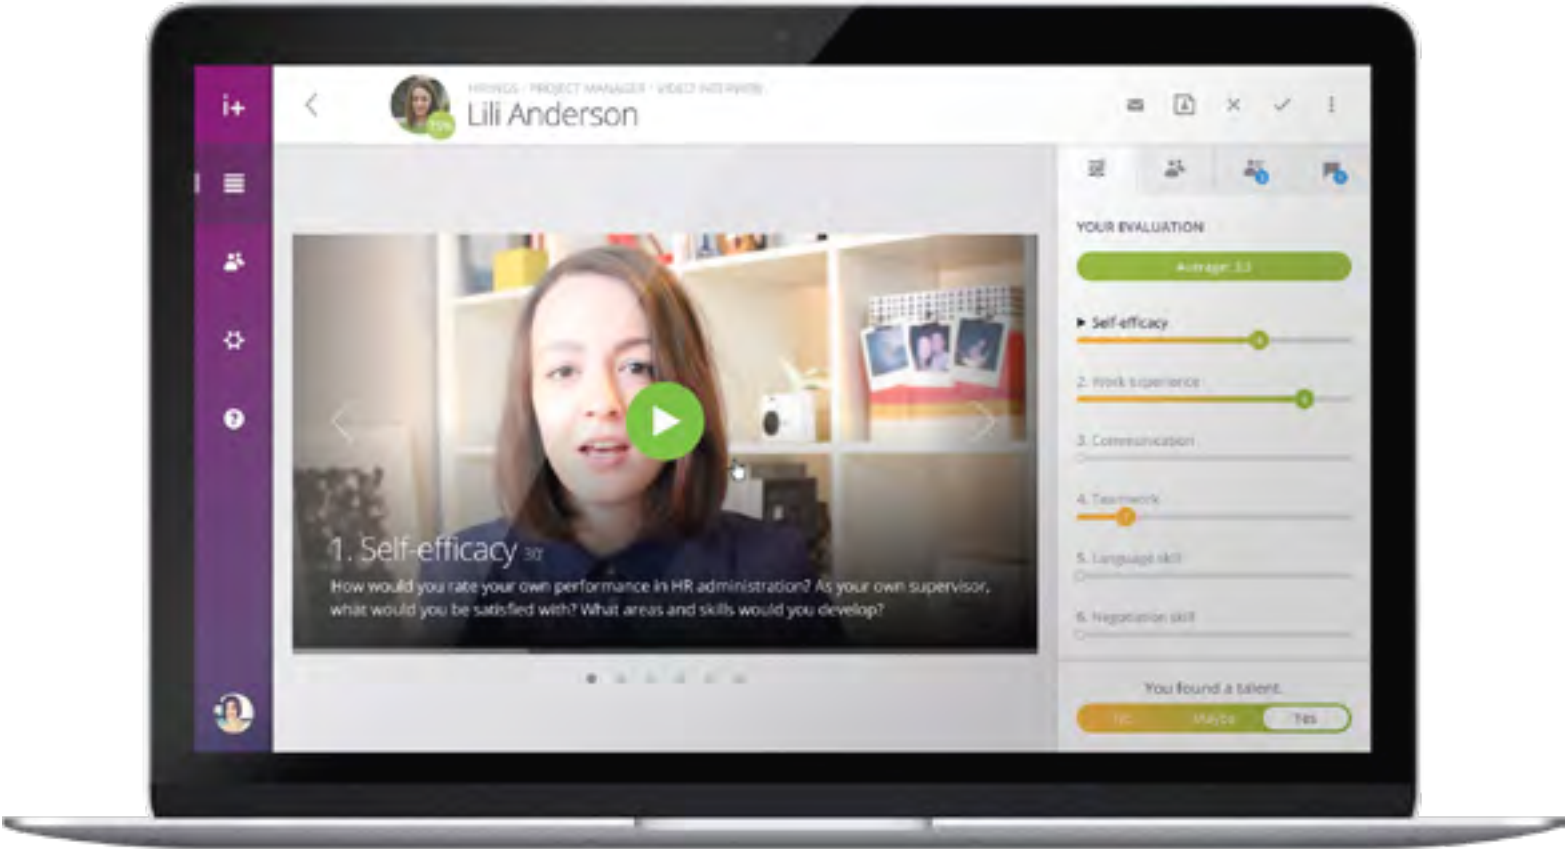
i+

HIRINGS · PROJECT MANAGER · VIDEO INTERVIEW
Lili Anderson

YOUR EVALUATION
Average: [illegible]

▸ Self-efficacy
2. Work experience
3. Communication
4. Teamwork
5. Language skill
6. Negotiation skill

1. Self-efficacy 30"
How would you rate your own performance in HR administration? As your own supervisor, what would you be satisfied with? What areas and skills would you develop?

You found a talent
No Maybe Yes